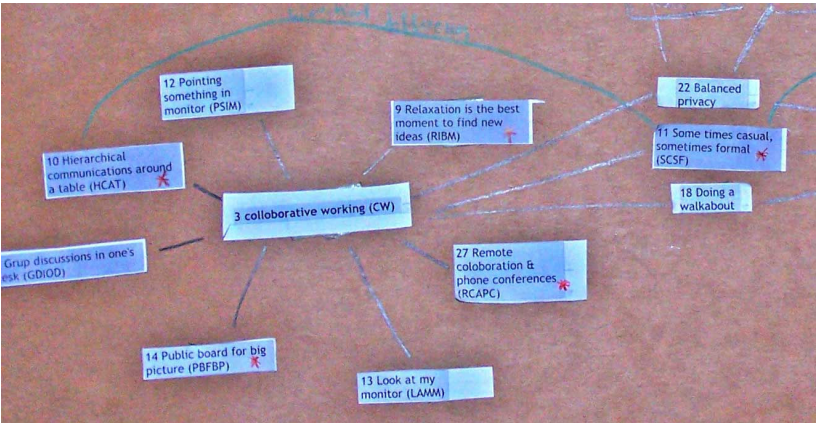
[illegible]

12 Pointing something in monitor (PSIM)

9 Relaxation is the best moment to find new ideas (RIBM)

22 Balanced privacy

11 Some times casual, sometimes formal (SCSF)

10 Hierarchical communications around a table (HCAT)

3 colloborative working (CW)

18 Doing a walkabout

Grup discussions in one's esk (GDIOD)

27 Remote coloboration & phone conferences (RCAPC)

14 Public board for big picture (PBFBP)

13 Look at my monitor (LAMM)